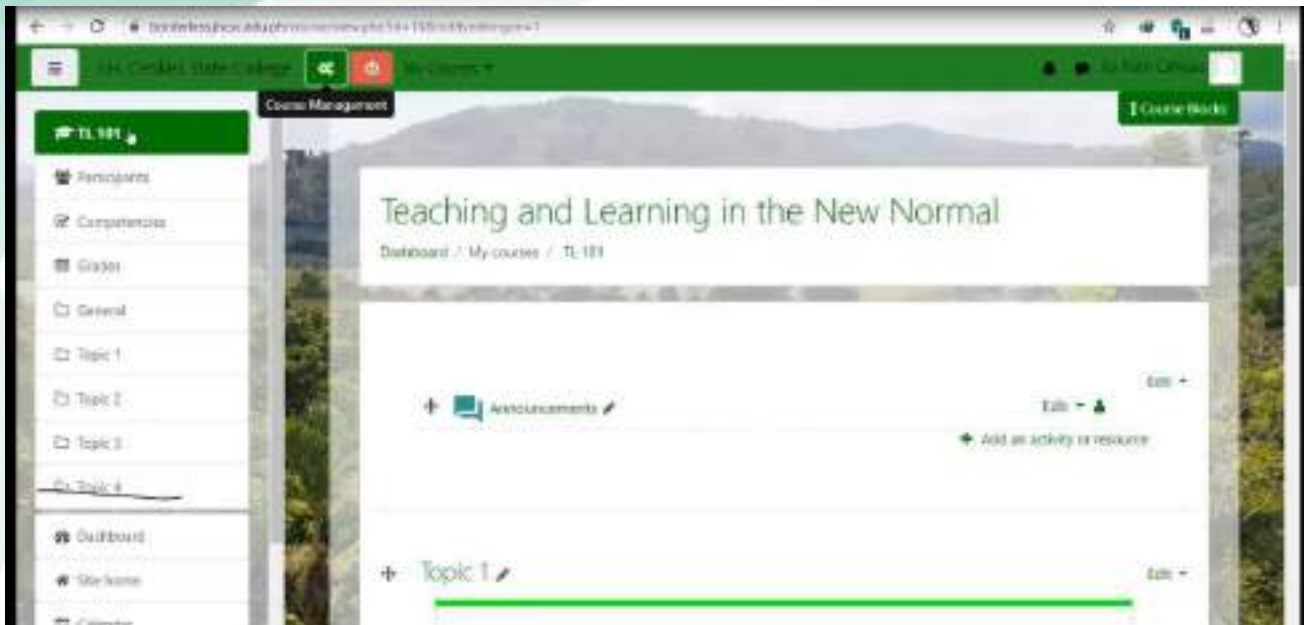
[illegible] State College

My Courses

Course Management

Course blocks

TL 101

Participants

Competencies

Grades

General

Topic 1

Topic 2

Topic 3

Topic 4

Dashboard

Site home

Calendar

Teaching and Learning in the New Normal

Dashboard / My courses / TL 101

Edit

Announcements

Edit

Add an activity or resource

Topic 1

Edit